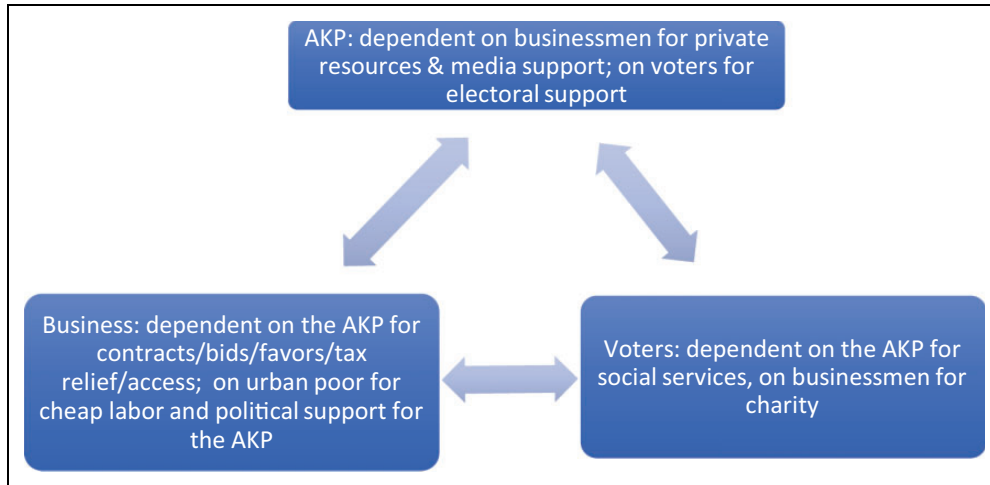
AKP: dependent on businessmen for private resources & media support; on voters for electoral support

Business: dependent on the AKP for contracts/bids/favors/tax relief/access; on urban poor for cheap labor and political support for the AKP

Voters: dependent on the AKP for social services, on businessmen for charity